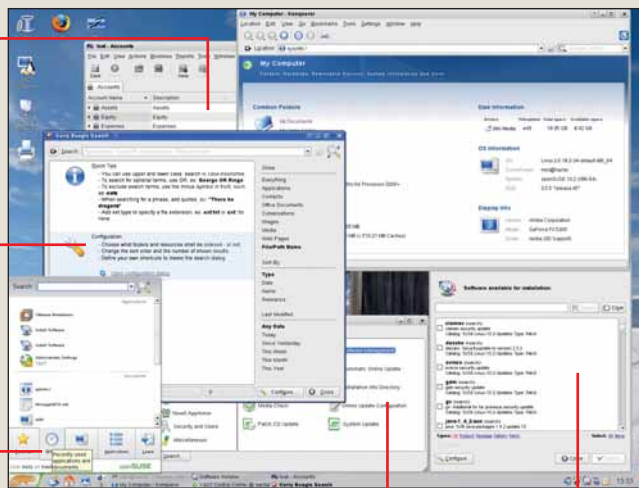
My Computer - Konqueror

Location Edit View Go Bookmarks Tools Settings Window Help

Location

My Computer

Common Folders

Disk Information

OS Information

Display Info

test - Accounts

File Edit View Actions Business Reports Tools Windows Help

Accounts

Account Name

Description

Assets

Assets

Equity

Equity

Expenses

Expenses

Kerry Beagle Search

Search

Quick Tips

- You can use upper and lower case; search is case-insensitive.
- To search for optional terms, use OR. ex: George OR Ringo
- To exclude search terms, use the minus symbol in front, such as -cats
- When searching for a phrase, add quotes. ex: "There be dragons"
- Add ext:type to specify a file extension, ex: ext:txt or ext:mp3

Configuration

- Choose what folders and resources shall be indexed - or not.
- Change the sort order and the number of shown results.
- Define your own shortcuts to invoke the search dialog.

Show

Everything

Applications

Contacts

Office Documents

Conversations

Images

Media

Web Pages

File/Path Name

Sort By

Type

Date

Name

Relevance

Last Modified

Any Date

Today

Since Yesterday

This Week

This Month

This Year

Configure

Close

Search

Applications

Documents

Novell AppArmor

Security and Users

Miscellaneous

Media Check

Patch CD Update

Online Update Configuration

System Update

Software available for installation

Configure

Recently used applications and documents

openSUSE

My Computer - Konqueror

Software Installer

test - Accounts

Kerry Beagle Search

15:03